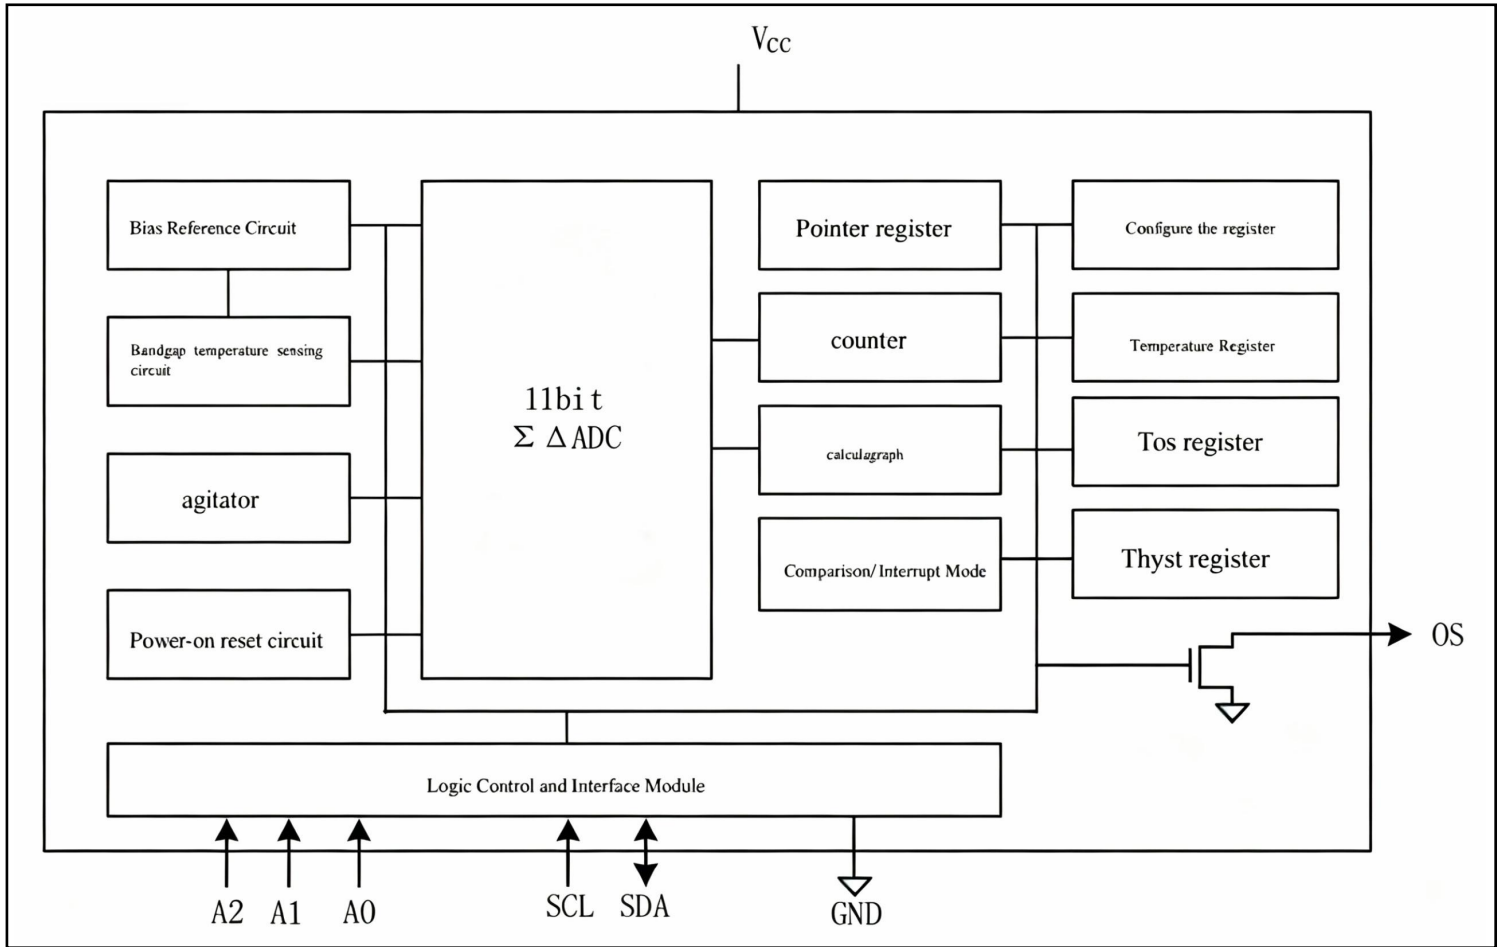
$V_{CC}$

Bias Reference Circuit

Bandgap temperature sensing circuit

agitator

Power-on reset circuit

11bi t
$\Sigma\ \Delta$ ADC

Pointer register

counter

calculagraph

Comparison/ Interrupt Mode

Configure the register

Temperature Register

Tos register

Thyst register

OS

Logic Control and Interface Module

A2 A1 A0

SCL SDA

GND